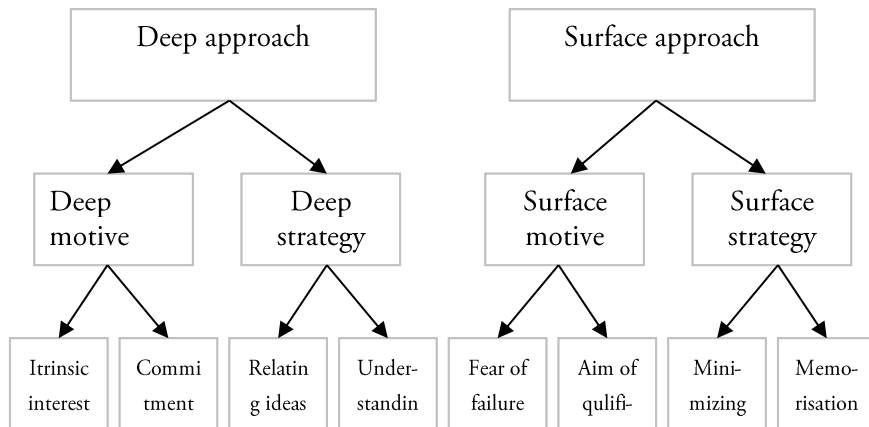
Deep approach

Surface approach

Deep motive

Deep strategy

Surface motive

Surface strategy

Itrinsic interest

Commi tment

Relatin g ideas

Under- standin

Fear of failure

Aim of qulifi-

Mini- mizing

Memo- risation